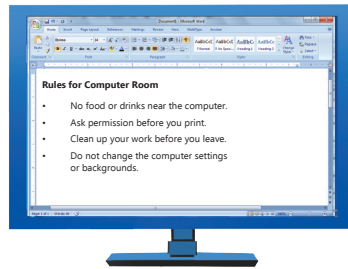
Document1 - Microsoft Word

Home Insert Page Layout References Mailings Review View

AaBbCcDc AaBbCcDc AaBbCc AaBbCc

¶ Normal ¶ No Spaci... Heading 1 Heading 2

Rules for Computer Room

- No food or drinks near the computer.
- Ask permission before you print.
- Clean up your work before you leave.
- Do not change the computer settings or backgrounds.